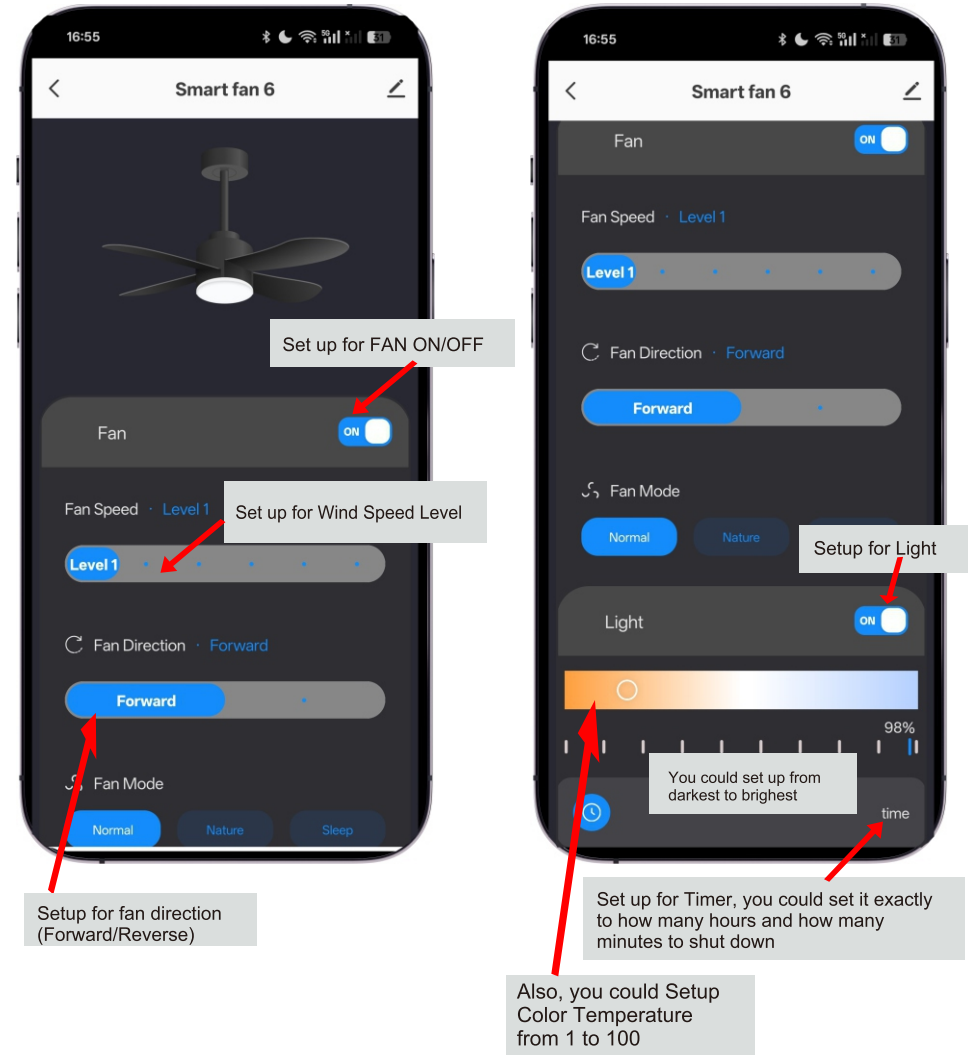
16:55

Smart fan 6

Set up for FAN ON/OFF

Fan ON

Fan Speed · Level 1

Set up for Wind Speed Level

Level 1

Fan Direction · Forward

Forward

Fan Mode

Normal Nature Sleep

Setup for fan direction (Forward/Reverse)

16:55

Smart fan 6

Fan ON

Fan Speed · Level 1

Level 1

Fan Direction · Forward

Forward

Fan Mode

Normal Nature

Setup for Light

Light ON

98%

You could set up from darkest to brighest

time

Set up for Timer, you could set it exactly to how many hours and how many minutes to shut down

Also, you could Setup Color Temperature from 1 to 100